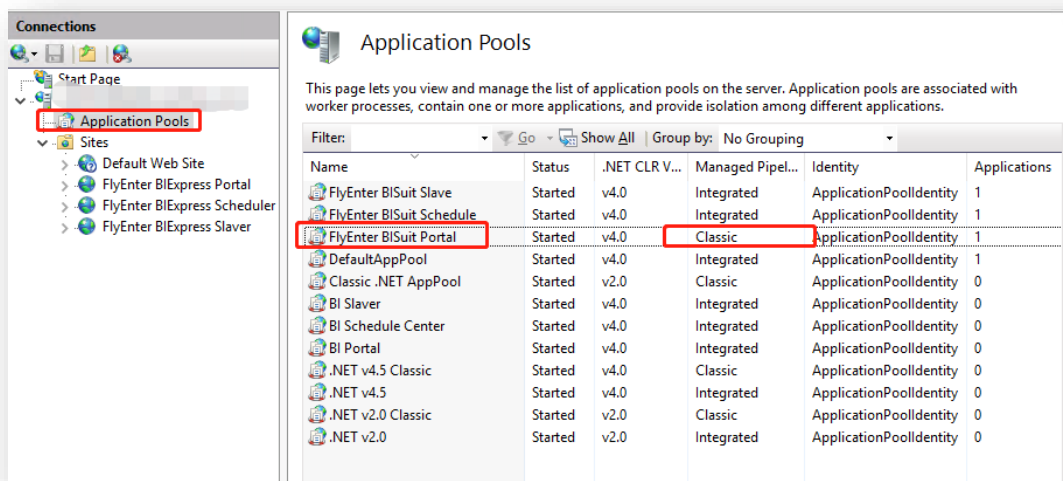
Connections

Start Page
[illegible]
Application Pools
Sites
Default Web Site
FlyEnter BIExpress Portal
FlyEnter BIExpress Scheduler
FlyEnter BIExpress Slaver

Application Pools

This page lets you view and manage the list of application pools on the server. Application pools are associated with worker processes, contain one or more applications, and provide isolation among different applications.

Filter: Go Show All Group by: No Grouping

| Name | Status | .NET CLR V... | Managed Pipel... | Identity | Applications |
|---|---|---|---|---|---|
| FlyEnter BISuit Slave | Started | v4.0 | Integrated | ApplicationPoolIdentity | 1 |
| FlyEnter BISuit Schedule | Started | v4.0 | Integrated | ApplicationPoolIdentity | 1 |
| FlyEnter BISuit Portal | Started | v4.0 | Classic | ApplicationPoolIdentity | 1 |
| DefaultAppPool | Started | v4.0 | Integrated | ApplicationPoolIdentity | 1 |
| Classic .NET AppPool | Started | v2.0 | Classic | ApplicationPoolIdentity | 0 |
| BI Slaver | Started | v4.0 | Integrated | ApplicationPoolIdentity | 0 |
| BI Schedule Center | Started | v4.0 | Integrated | ApplicationPoolIdentity | 0 |
| BI Portal | Started | v4.0 | Integrated | ApplicationPoolIdentity | 0 |
| .NET v4.5 Classic | Started | v4.0 | Classic | ApplicationPoolIdentity | 0 |
| .NET v4.5 | Started | v4.0 | Integrated | ApplicationPoolIdentity | 0 |
| .NET v2.0 Classic | Started | v2.0 | Classic | ApplicationPoolIdentity | 0 |
| .NET v2.0 | Started | v2.0 | Integrated | ApplicationPoolIdentity | 0 |